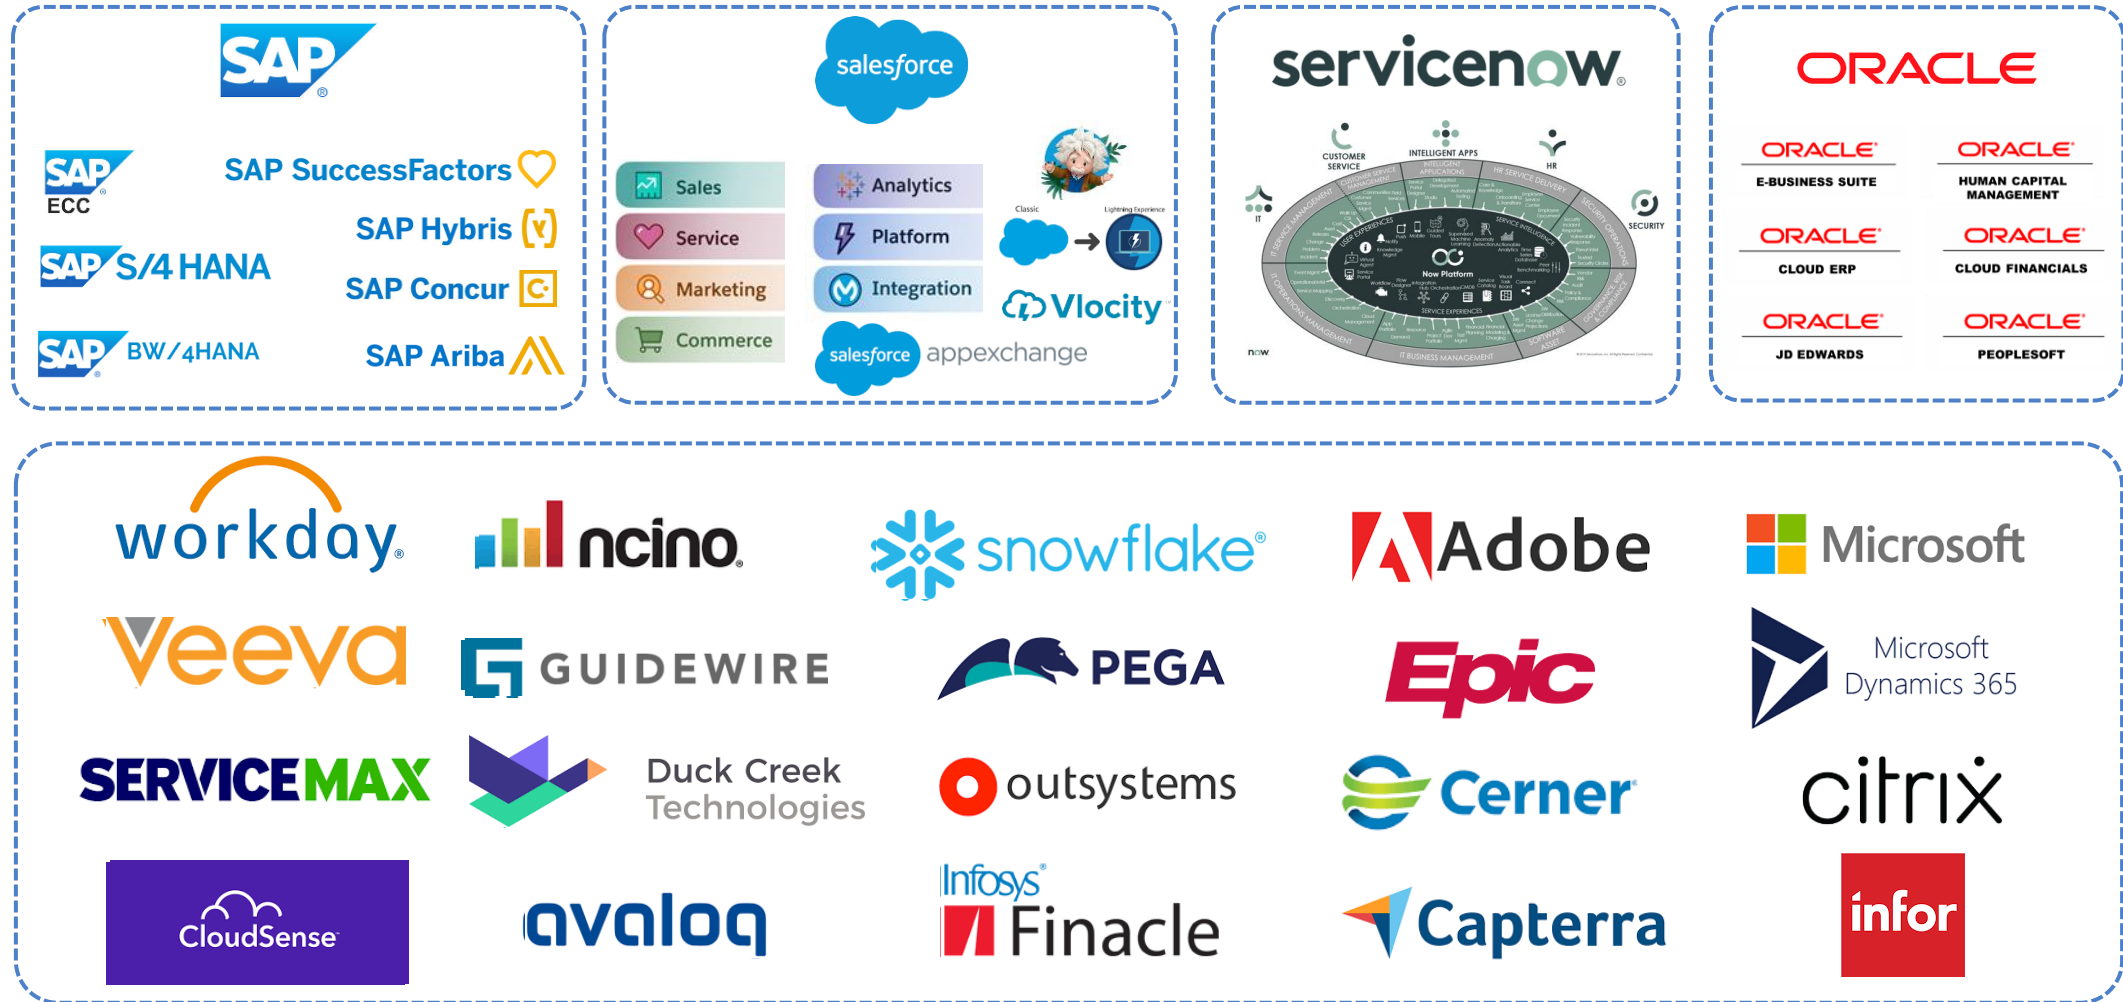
SAP

SAP ECC
SAP S/4 HANA
SAP BW/4HANA
SAP SuccessFactors
SAP Hybris
SAP Concur
SAP Ariba

salesforce

Sales
Service
Marketing
Commerce
Analytics
Platform
Integration
Classic
Lightning Experience
Vlocity
salesforce appexchange

servicenow

CUSTOMER SERVICE
INTELLIGENT APPS
HR
IT
SECURITY
Now Platform
IT BUSINESS MANAGEMENT
now

ORACLE

ORACLE E-BUSINESS SUITE
ORACLE HUMAN CAPITAL MANAGEMENT
ORACLE CLOUD ERP
ORACLE CLOUD FINANCIALS
ORACLE JD EDWARDS
ORACLE PEOPLESOFT

workday
ncino
snowflake
Adobe
Microsoft
Veeva
GUIDEWIRE
PEGA
Epic
Microsoft Dynamics 365
SERVICEMAX
Duck Creek Technologies
outsystems
Cerner
citrix
CloudSense
avaloq
Infosys Finacle
Capterra
infor